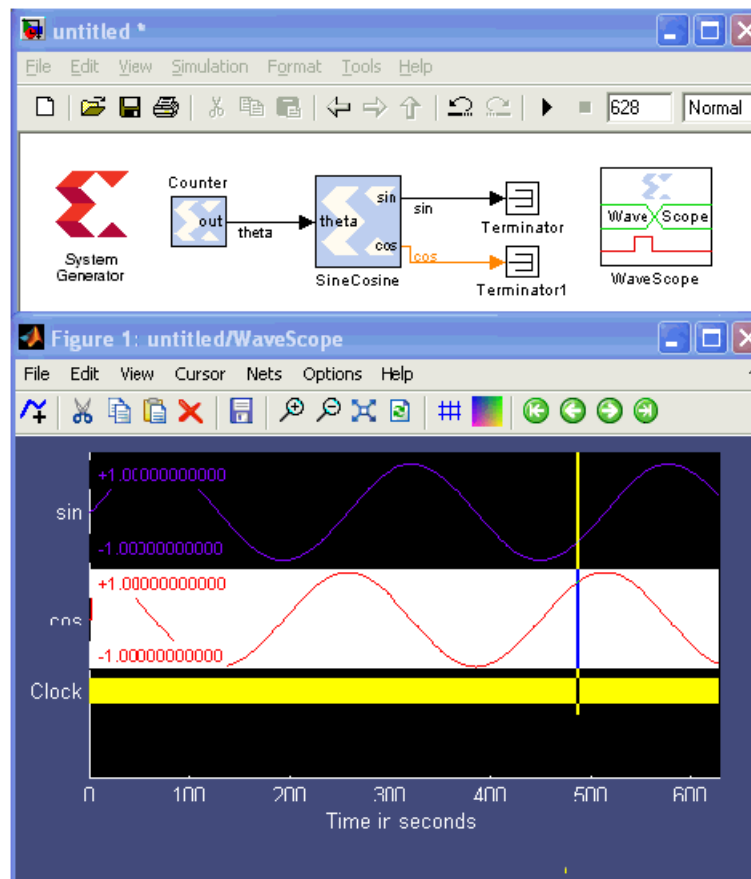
untitled *

File Edit View Simulation Format Tools Help

628 Normal

Counter

out theta

theta sin cos

sin

Terminator

cos

Terminator1

System Generator

SineCosine

Wave Scope

WaveScope

Figure 1: untitled/WaveScope

File Edit View Cursor Nets Options Help

sin

+1.00000000000

-1.00000000000

cos

+1.00000000000

-1.00000000000

Clock

0 100 200 300 400 500 600

Time in seconds